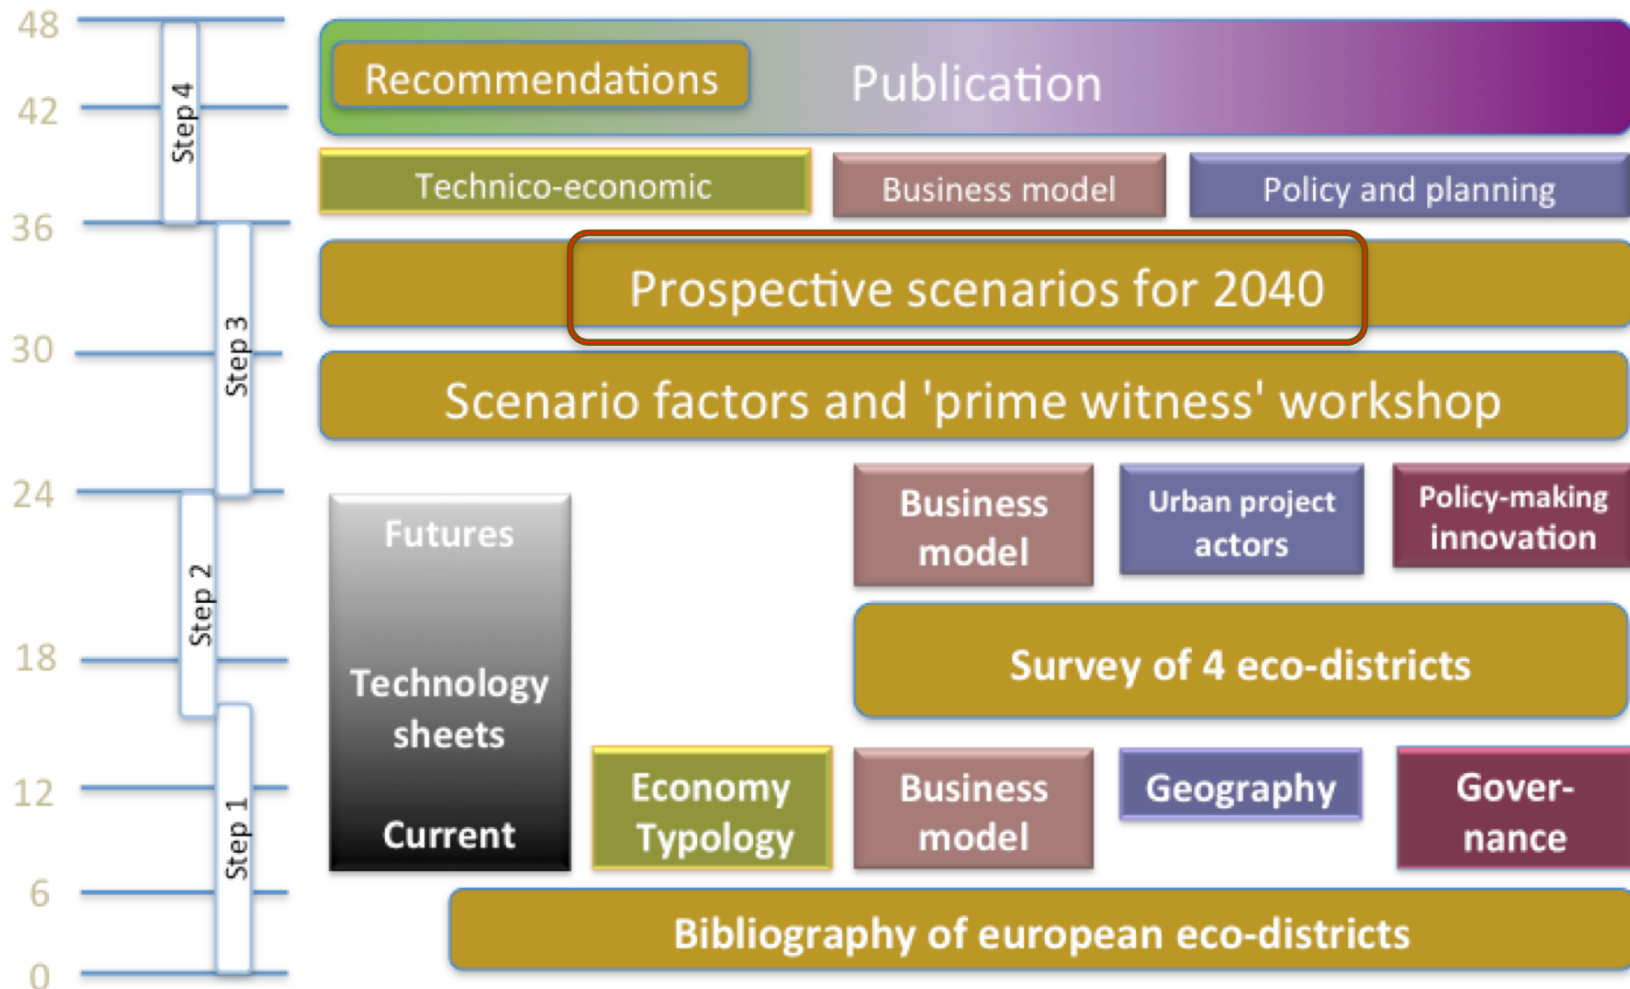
48
42
36
30
24
18
12
6
0

Step 4
Step 3
Step 2
Step 1

Recommendations
Publication

Technico-economic
Business model
Policy and planning

Prospective scenarios for 2040

Scenario factors and 'prime witness' workshop

Futures

Technology sheets

Current

Business model
Urban project actors
Policy-making innovation

Survey of 4 eco-districts

Economy Typology
Business model
Geography
Gover-nance

Bibliography of european eco-districts